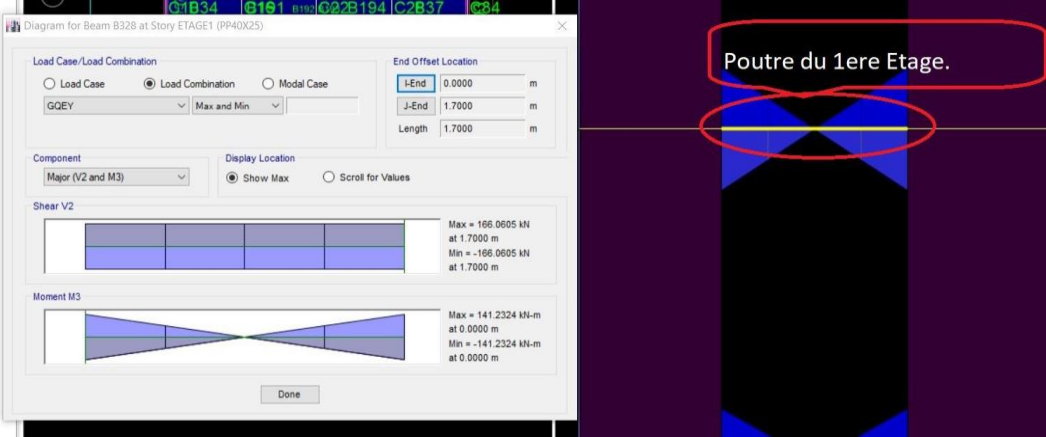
C1B34 B161 B192 C22B194 C2B37 C84

Diagram for Beam B328 at Story ETAGE1 (PP40X25)

Load Case/Load Combination
Load Case
Load Combination
Modal Case
GQEY
Max and Min

End Offset Location
I-End 0.0000 m
J-End 1.7000 m
Length 1.7000 m

Component
Major (V2 and M3)

Display Location
Show Max
Scroll for Values

Shear V2
Max = 166.0605 kN
at 1.7000 m
Min = -166.0605 kN
at 1.7000 m

Moment M3
Max = 141.2324 kN-m
at 0.0000 m
Min = -141.2324 kN-m
at 0.0000 m

Done

Poutre du 1ere Etage.